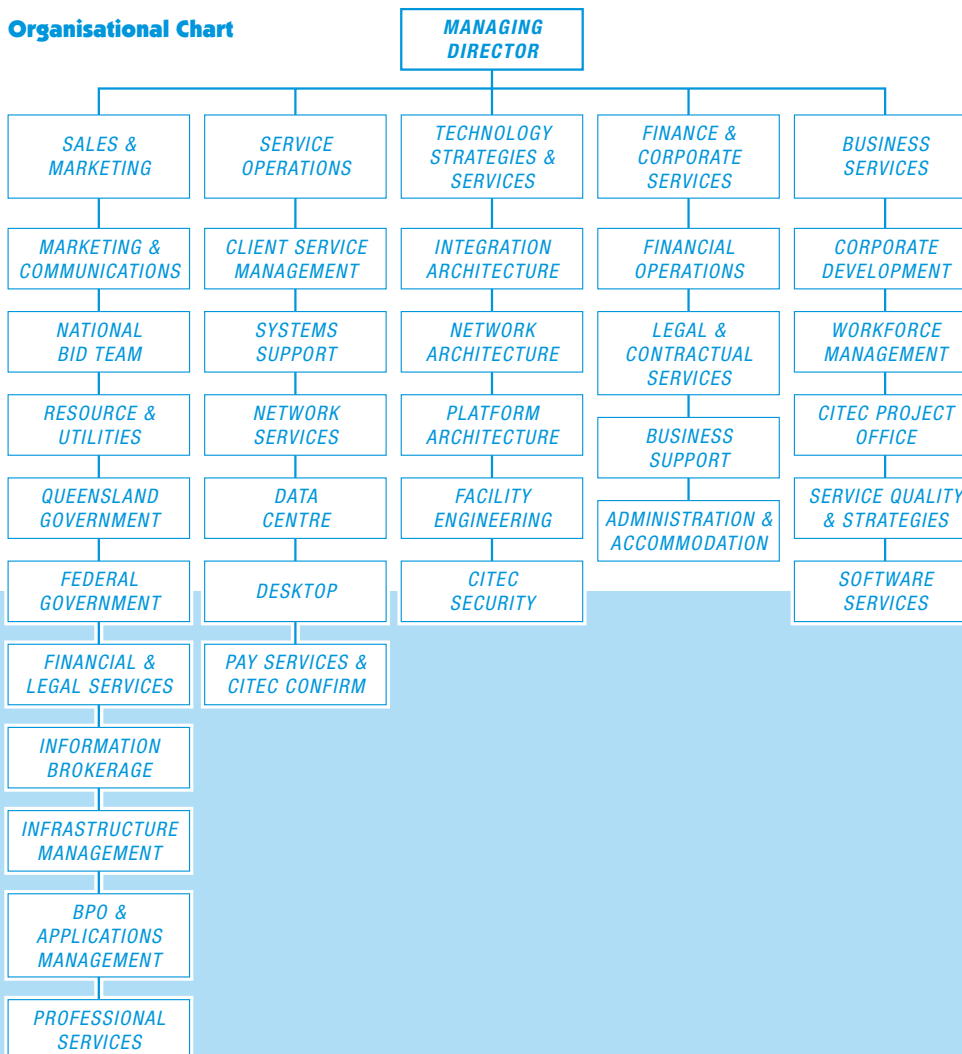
Organisational Chart

MANAGING DIRECTOR

SALES & MARKETING

MARKETING & COMMUNICATIONS

NATIONAL BID TEAM

RESOURCE & UTILITIES

QUEENSLAND GOVERNMENT

FEDERAL GOVERNMENT

FINANCIAL & LEGAL SERVICES

INFORMATION BROKERAGE

INFRASTRUCTURE MANAGEMENT

BPO & APPLICATIONS MANAGEMENT

PROFESSIONAL SERVICES

SERVICE OPERATIONS

CLIENT SERVICE MANAGEMENT

SYSTEMS SUPPORT

NETWORK SERVICES

DATA CENTRE

DESKTOP

PAY SERVICES & CITEC CONFIRM

TECHNOLOGY STRATEGIES & SERVICES

INTEGRATION ARCHITECTURE

NETWORK ARCHITECTURE

PLATFORM ARCHITECTURE

FACILITY ENGINEERING

CITEC SECURITY

FINANCE & CORPORATE SERVICES

FINANCIAL OPERATIONS

LEGAL & CONTRACTUAL SERVICES

BUSINESS SUPPORT

ADMINISTRATION & ACCOMMODATION

BUSINESS SERVICES

CORPORATE DEVELOPMENT

WORKFORCE MANAGEMENT

CITEC PROJECT OFFICE

SERVICE QUALITY & STRATEGIES

SOFTWARE SERVICES